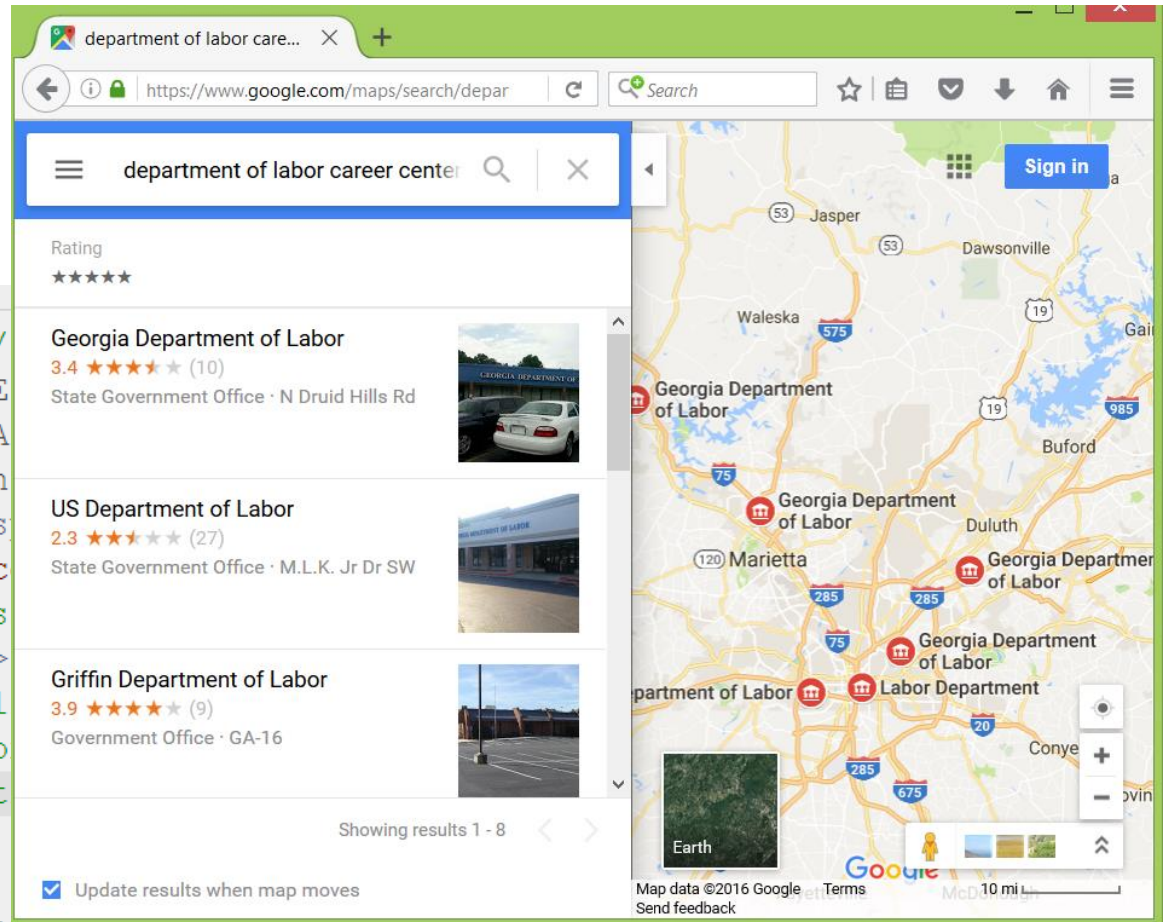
department of labor care...

https://www.google.com/maps/search/depar

Search

department of labor career center

Sign in

Rating
★★★★★

Georgia Department of Labor
3.4 ★★★★★ (10)
State Government Office · N Druid Hills Rd

GEORGIA DEPARTMENT OF

US Department of Labor
2.3 ★★★★★ (27)
State Government Office · M.L.K. Jr Dr SW

DEPARTMENT OF LABOR

Griffin Department of Labor
3.9 ★★★★★ (9)
Government Office · GA-16

Showing results 1 - 8

Update results when map moves

53 Jasper
53 Dawsonville
Waleska
575
19
Gai
Georgia Department of Labor
19
985
Buford
75
Georgia Department of Labor
Duluth
120 Marietta
Georgia Departmen of Labor
285
285
75
Georgia Department of Labor
epartment of Labor
Labor Department
20
Conye
285
675
Earth
Google
Map data ©2016 Google
Terms
10 mi
Send feedback